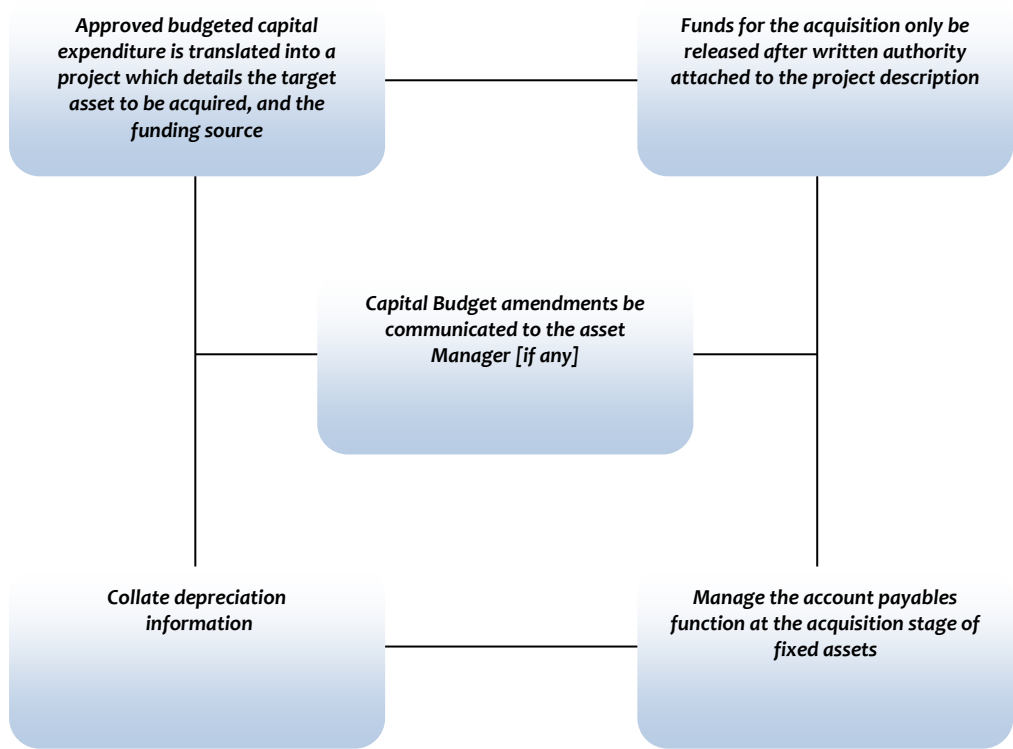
Approved budgeted capital expenditure is translated into a project which details the target asset to be acquired, and the funding source

Funds for the acquisition only be released after written authority attached to the project description

Capital Budget amendments be communicated to the asset Manager [if any]

Collate depreciation information

Manage the account payables function at the acquisition stage of fixed assets